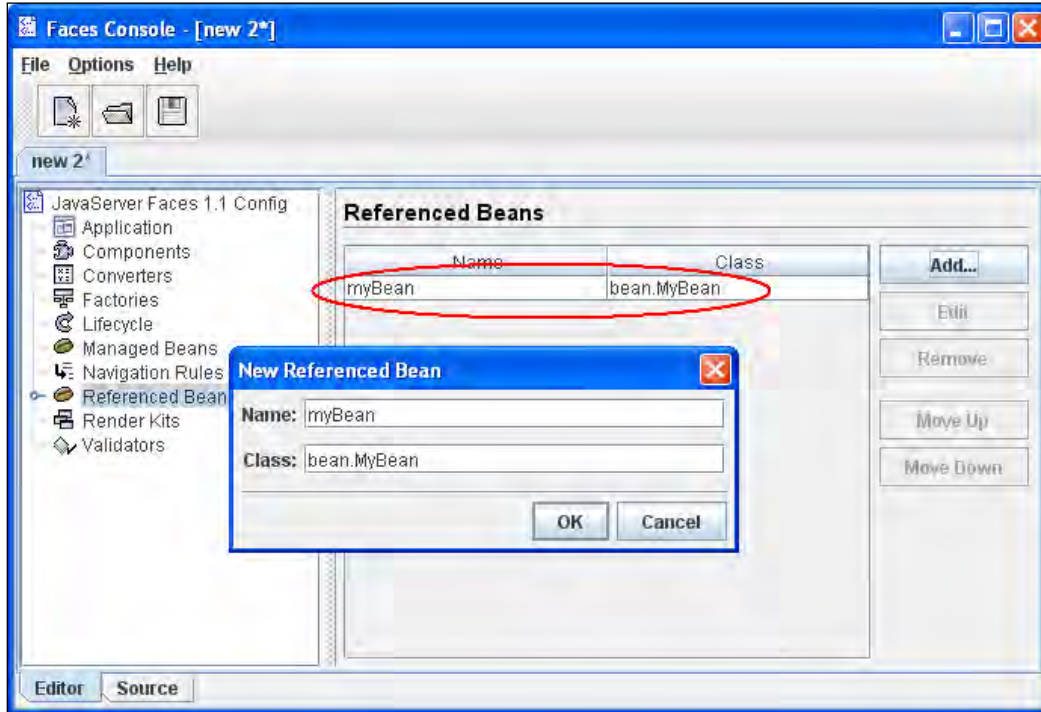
Faces Console - [new 2*]

File Options Help

new 2*

JavaServer Faces 1.1 Config
Application
Components
Converters
Factories
Lifecycle
Managed Beans
Navigation Rules
Referenced Bean
Render Kits
Validators

Referenced Beans

| Name | Class |
|---|---|
| myBean | bean.MyBean |

Add...
Edit
Remove
Move Up
Move Down

New Referenced Bean

Name: myBean

Class: bean.MyBean

OK Cancel

Editor Source